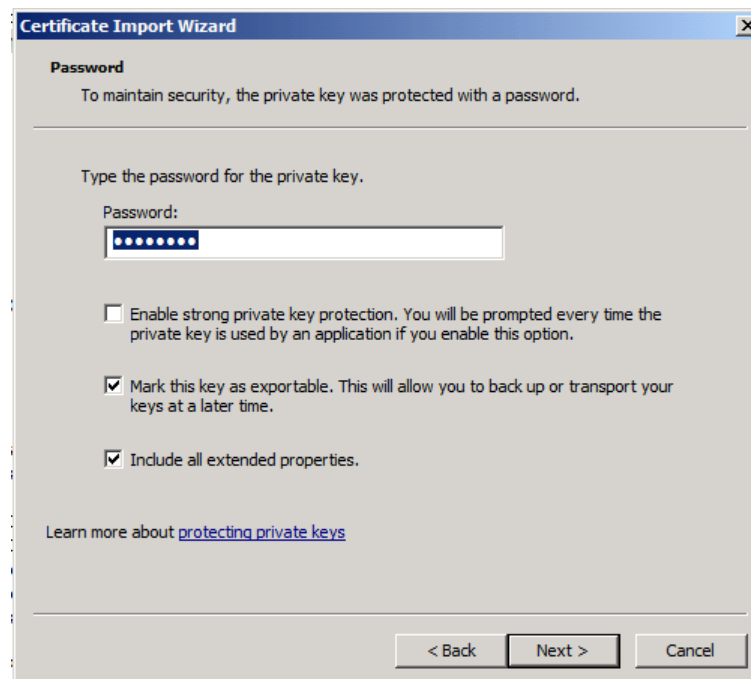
Certificate Import Wizard

Password

To maintain security, the private key was protected with a password.

Type the password for the private key.

Password:

••••••••

Enable strong private key protection. You will be prompted every time the private key is used by an application if you enable this option.

Mark this key as exportable. This will allow you to back up or transport your keys at a later time.

Include all extended properties.

Learn more about protecting private keys

< Back

Next >

Cancel